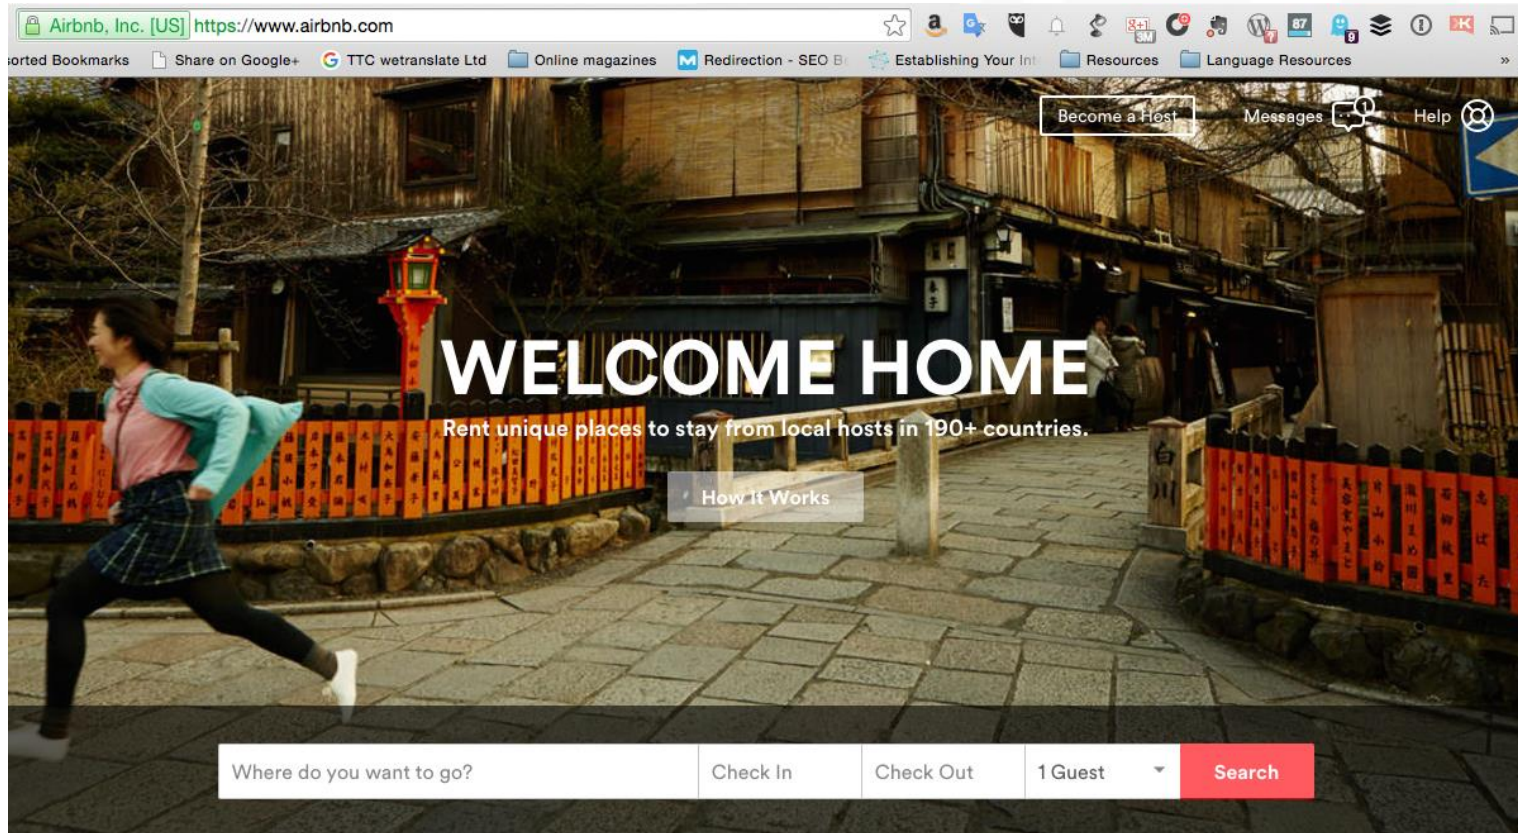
Airbnb, Inc. [US] https://www.airbnb.com

sorted Bookmarks Share on Google+ TTC wetranslate Ltd Online magazines Redirection - SEO B Establishing Your In Resources Language Resources »

Become a Host Messages Help

WELCOME HOME

Rent unique places to stay from local hosts in 190+ countries.

How It Works

Where do you want to go? Check In Check Out 1 Guest Search